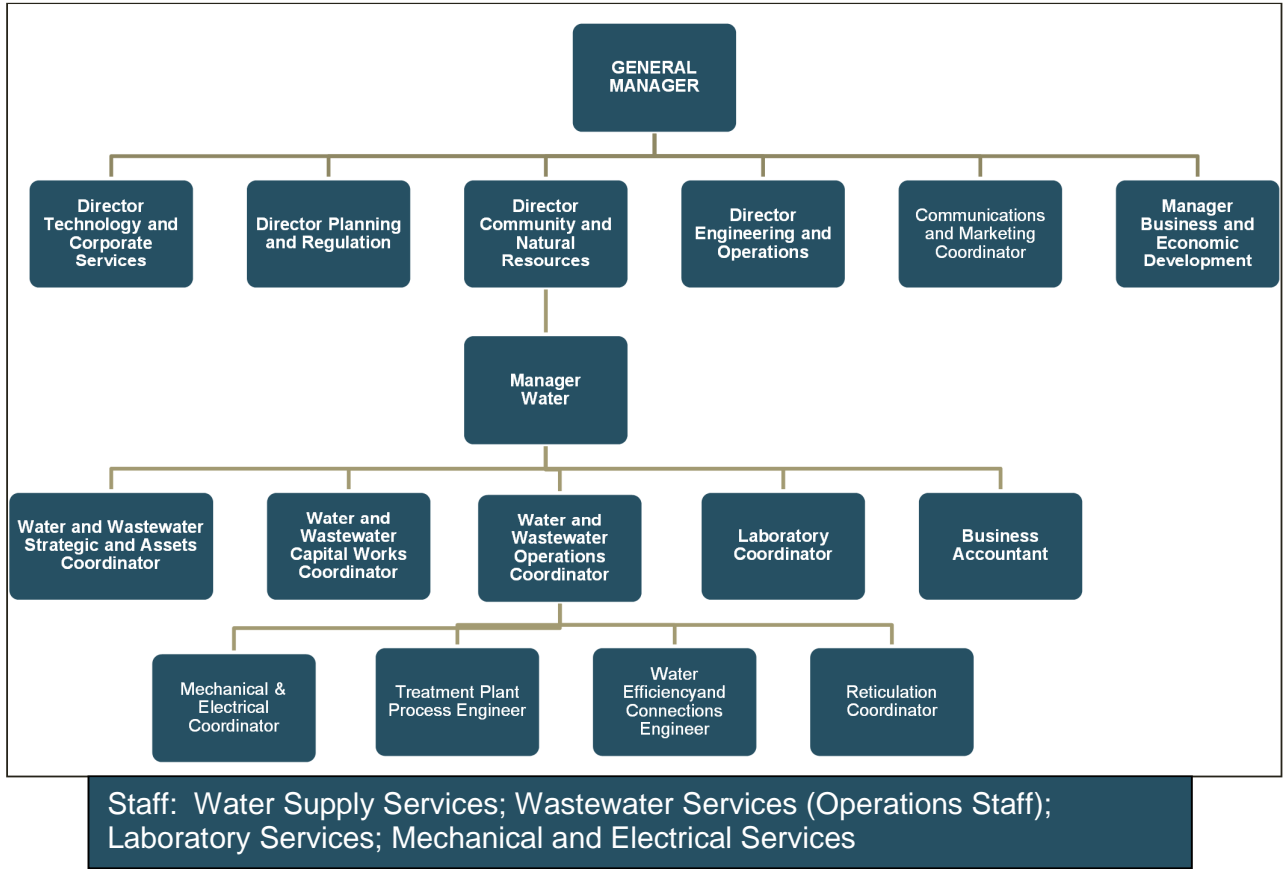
GENERAL MANAGER

Director Technology and Corporate Services

Director Planning and Regulation

Director Community and Natural Resources

Director Engineering and Operations

Communications and Marketing Coordinator

Manager Business and Economic Development

Manager Water

Water and Wastewater Strategic and Assets Coordinator

Water and Wastewater Capital Works Coordinator

Water and Wastewater Operations Coordinator

Laboratory Coordinator

Business Accountant

Mechanical & Electrical Coordinator

Treatment Plant Process Engineer

Water Efficiencyand Connections Engineer

Reticulation Coordinator

Staff: Water Supply Services; Wastewater Services (Operations Staff); Laboratory Services; Mechanical and Electrical Services